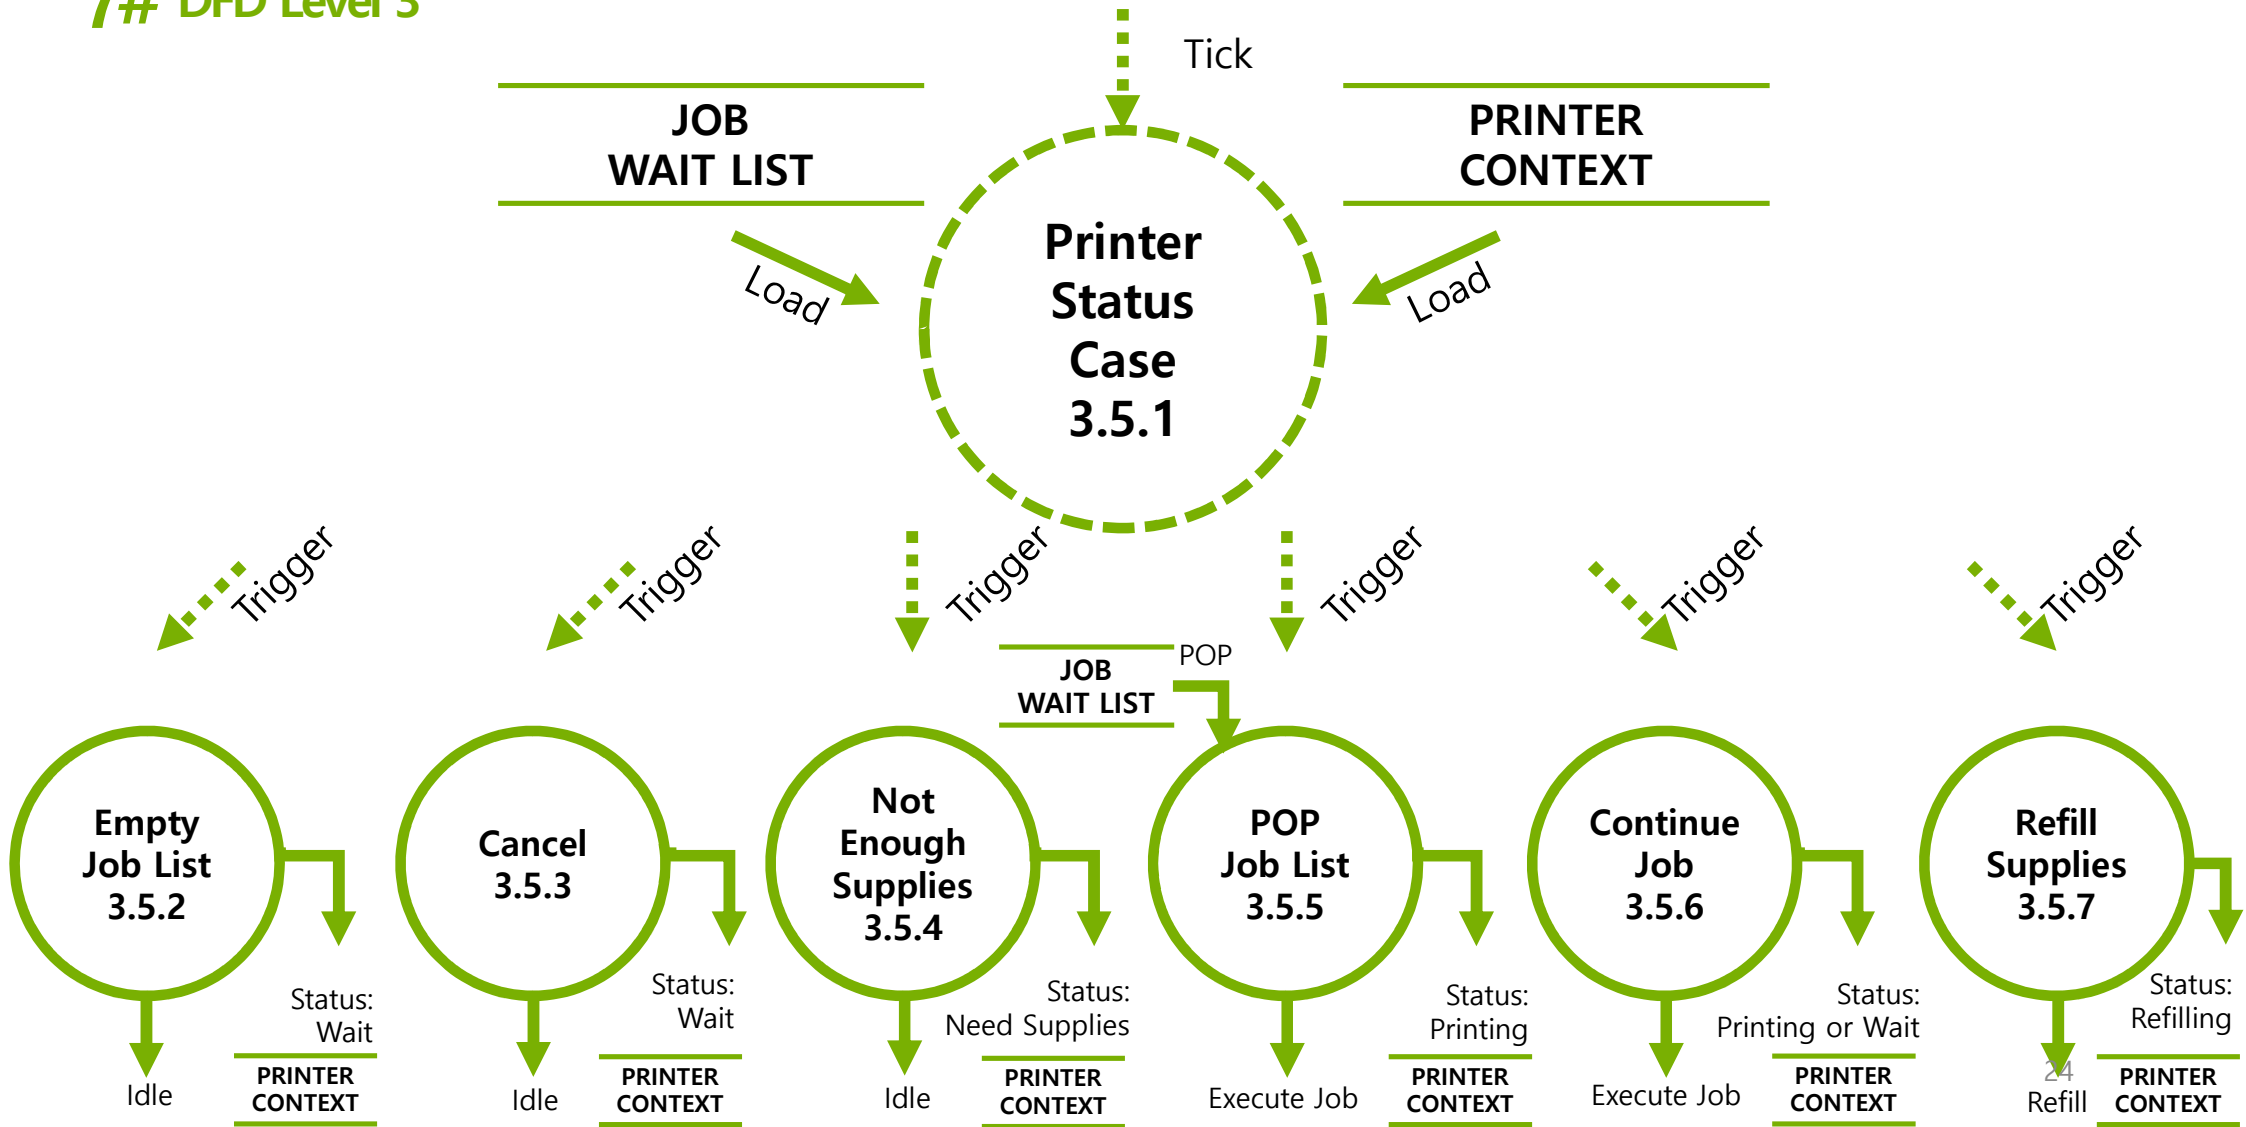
7# DFD Level 3

Tick

JOB WAIT LIST

PRINTER CONTEXT

Printer Status Case 3.5.1

Load

Load

Trigger

Trigger

Trigger

Trigger

Trigger

Trigger

JOB WAIT LIST

POP

Empty Job List 3.5.2

Status: Wait

Idle

PRINTER CONTEXT

Cancel 3.5.3

Status: Wait

Idle

PRINTER CONTEXT

Not Enough Supplies 3.5.4

Status: Need Supplies

Idle

PRINTER CONTEXT

POP Job List 3.5.5

Status: Printing

Execute Job

PRINTER CONTEXT

Continue Job 3.5.6

Status: Printing or Wait

Execute Job

PRINTER CONTEXT

Refill Supplies 3.5.7

Status: Refilling

24

Refill

PRINTER CONTEXT